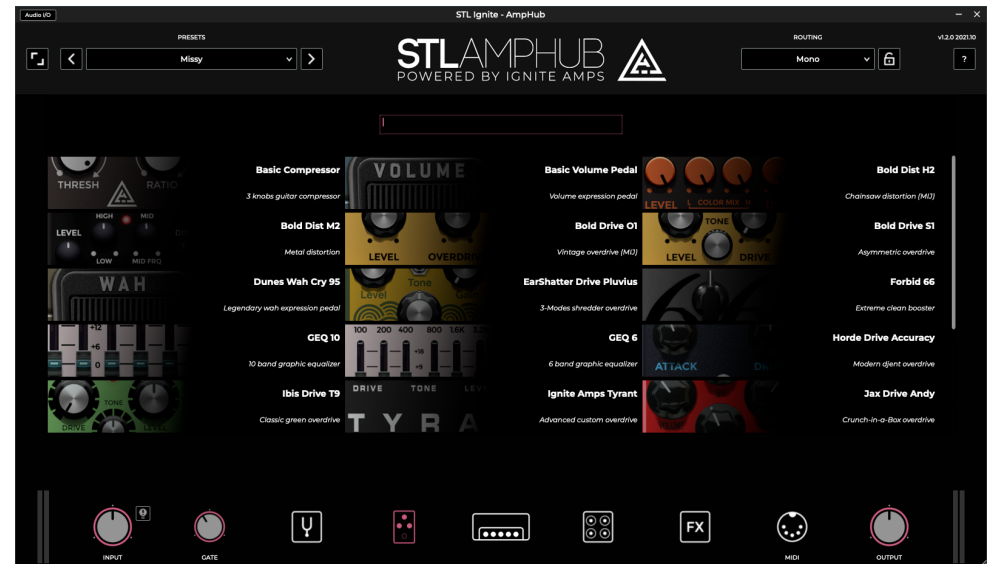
Audio I/O

STL Ignite - AmpHub

– ×

PRESETS

Missy

STLAMPHUB
POWERED BY IGNITE AMPS

ROUTING

Mono

v1.2.0 2021.10

?

THRESH RATIO

Basic Compressor

3 knobs guitar compressor

VOLUME

Basic Volume Pedal

Volume expression pedal

LEVEL COLOR MIX

Bold Dist H2

Chainsaw distortion (MIJ)

LEVEL HIGH MID LOW MID FRQ

Bold Dist M2

Metal distortion

LEVEL OVERDR

Bold Drive O1

Vintage overdrive (MIJ)

TONE LEVEL DRIVE

Bold Drive S1

Asymmetric overdrive

WAH

Dunes Wah Cry 95

Legendary wah expression pedal

Level Tone

EarShatter Drive Pluvius

3-Modes shredder overdrive

Forbid 66

Extreme clean booster

+12 +6 0

GEQ 10

10 band graphic equalizer

100 200 400 800 1.6K

GEQ 6

6 band graphic equalizer

ATTACK

Horde Drive Accuracy

Modern djent overdrive

DRIVE TONE

Ibis Drive T9

Classic green overdrive

DRIVE TONE LEV
TYRA

Ignite Amps Tyrant

Advanced custom overdrive

Jax Drive Andy

Crunch-in-a-Box overdrive

INPUT

GATE

FX

MIDI

OUTPUT